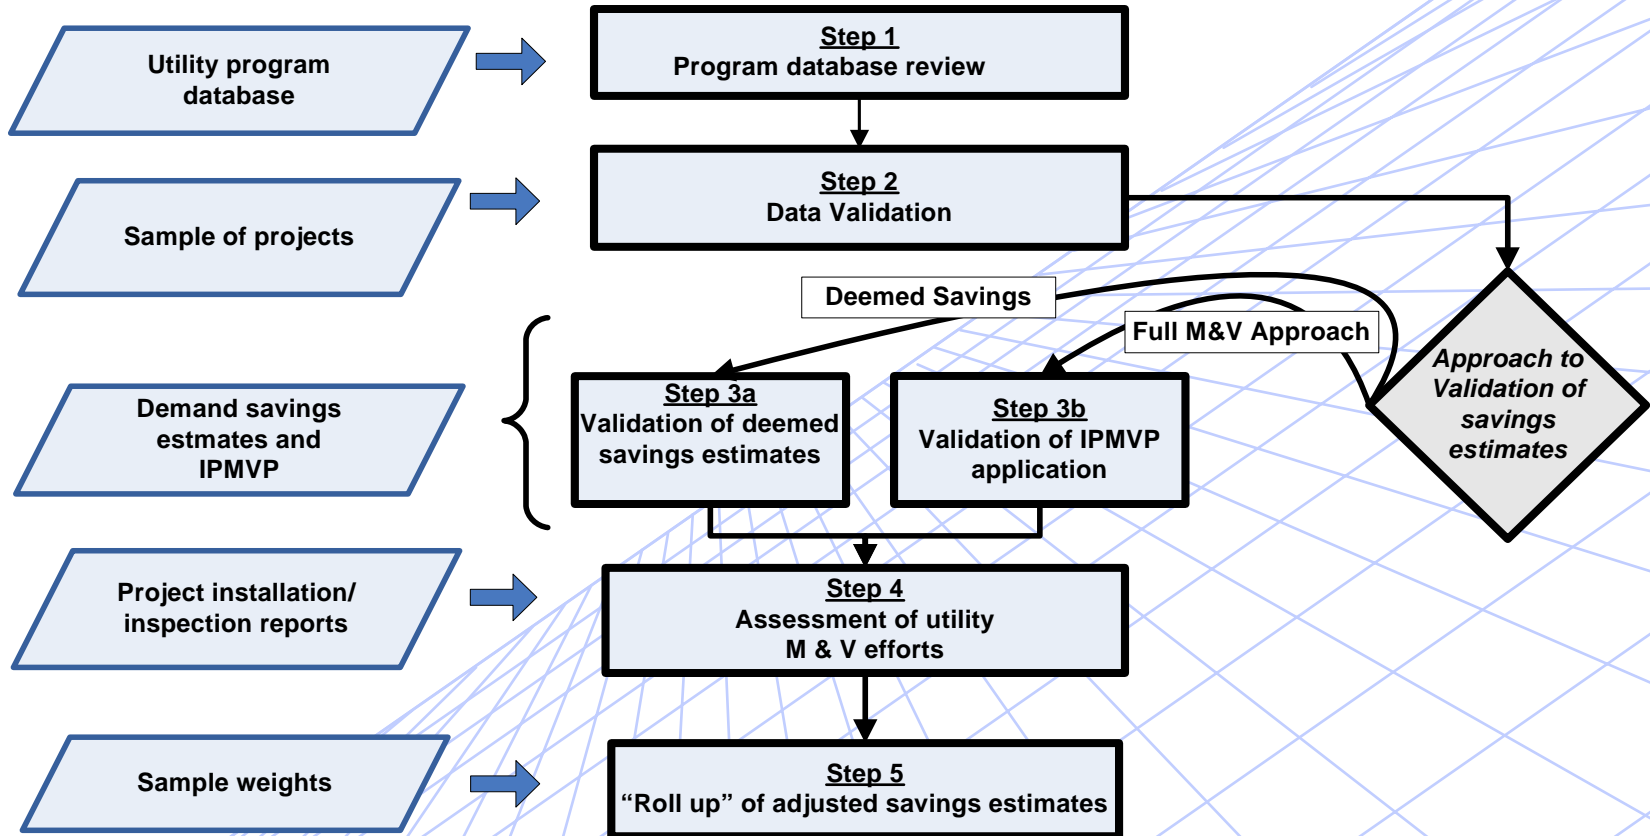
Utility program database

Step 1
Program database review

Sample of projects

Step 2
Data Validation

Deemed Savings

Full M&V Approach

Approach to Validation of savings estimates

Demand savings estmates and IPMVP

Step 3a
Validation of deemed savings estimates

Step 3b
Validation of IPMVP application

Project installation/ inspection reports

Step 4
Assessment of utility M & V efforts

Sample weights

Step 5
“Roll up” of adjusted savings estimates